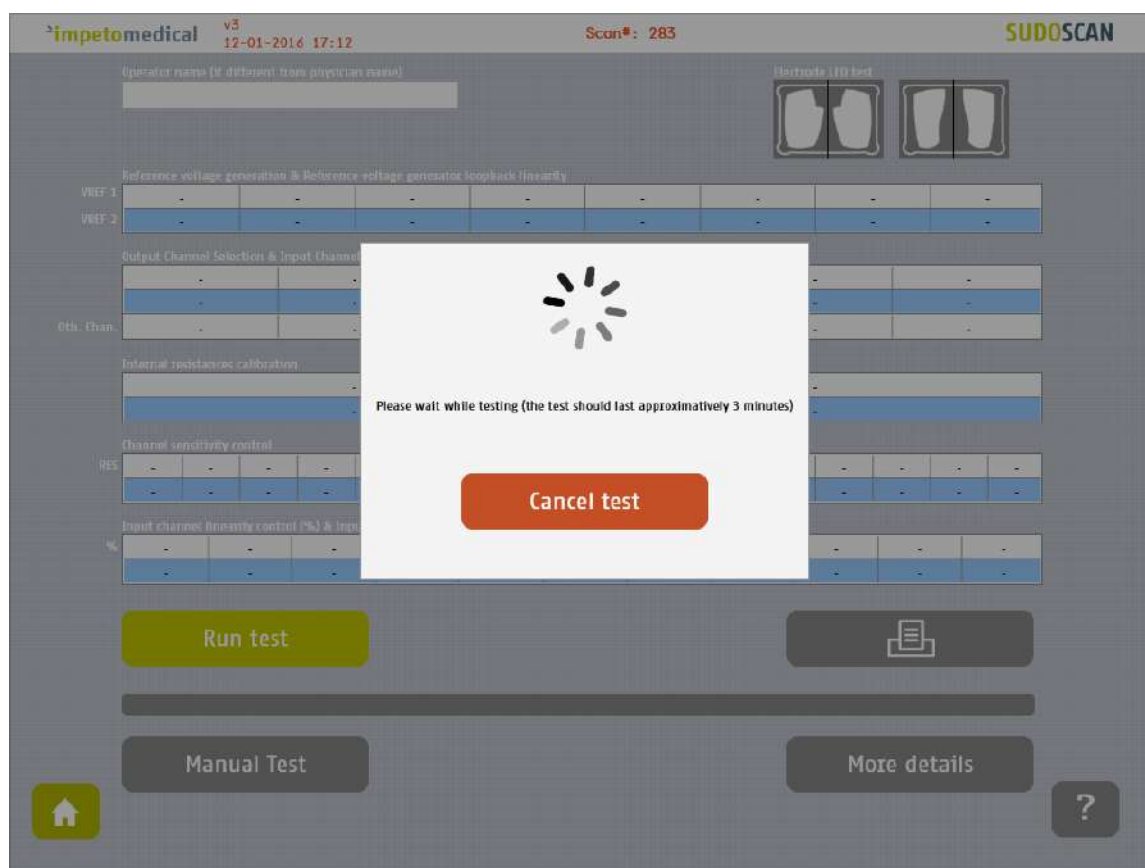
impetomedical v3 12-01-2016 17:12

Scan#: 283

SUDOSCAN

Operator name (if different from physician name)

Electrode LED test

Reference voltage generation & Reference voltage generator loopback linearity

| VREF 1 | - | - | - | - | - | - | - | - |
|---|---|---|---|---|---|---|---|---|
| VREF 2 | - | - | - | - | - | - | - | - |

Output Channel Selection & Input Channel

Oth. Chan.

Internal resistances calibration

Channel sensitivity control

RES

Input channel linearity control (%) & inp

%

Please wait while testing (the test should last approximatively 3 minutes)

Cancel test

Run test

Manual Test

More details

?